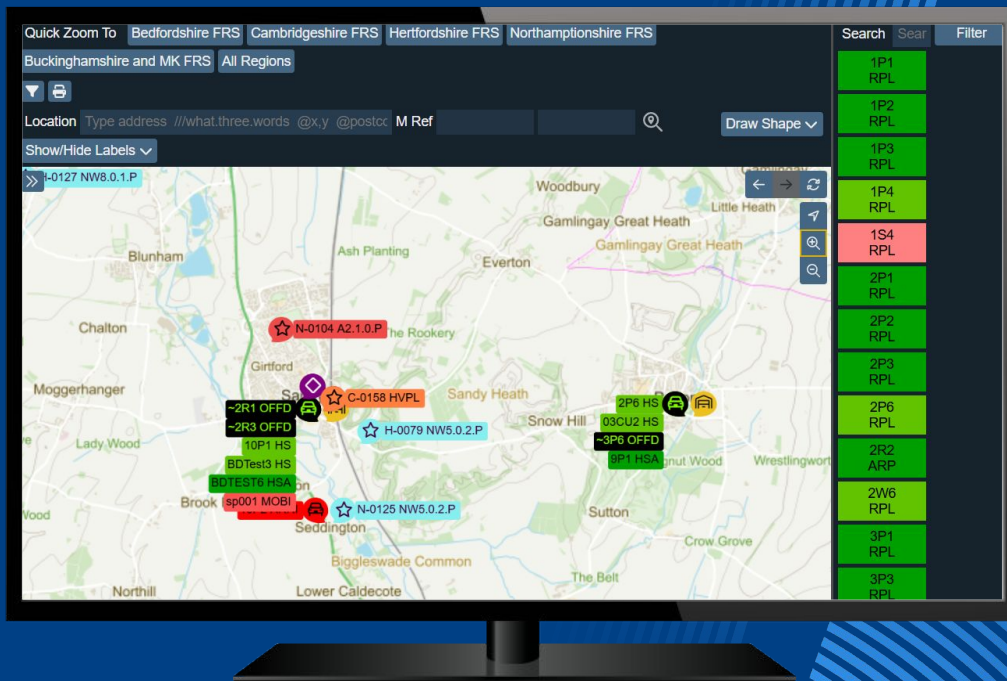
Quick Zoom To Bedfordshire FRS Cambridgeshire FRS Hertfordshire FRS Northamptionshire FRS
Buckinghamshire and MK FRS All Regions

Location Type address ///what.three.words @x,y @postc M Ref

Draw Shape

Show/Hide Labels

H-0127 NW8.0.1.P

Woodbury
Little Heath
Gamlingay Great Heath
Gamlingay Great Heath
Blunham
Ash Planting
Everton
Chalton
N-0104 A2.1.0.P
The Rookery
Girtford
Moggerhanger
Sa
C-0158 HVPL
~2R1 OFFD
~2R3 OFFD
H-0079 NW5.0.2.P
Sandy Heath
Lady Wood
10P1 HS
BDTest3 HS
BDTEST6 HSA
sp001 MOBI
Brook
N-0125 NW5.0.2.P
Wood
Seddington
Snow Hill
2P6 HS
03CU2 HS
~3P6 OFFD
9P1 HSA
gnut Wood
Wrestlingwort
Sutton
Crow Grove
Biggleswade Common
The Belt
Northill
Lower Caldecote

Search Sear Filter
1P1 RPL
1P2 RPL
1P3 RPL
1P4 RPL
1S4 RPL
2P1 RPL
2P2 RPL
2P3 RPL
2P6 RPL
2R2 ARP
2W6 RPL
3P1 RPL
3P3 RPL